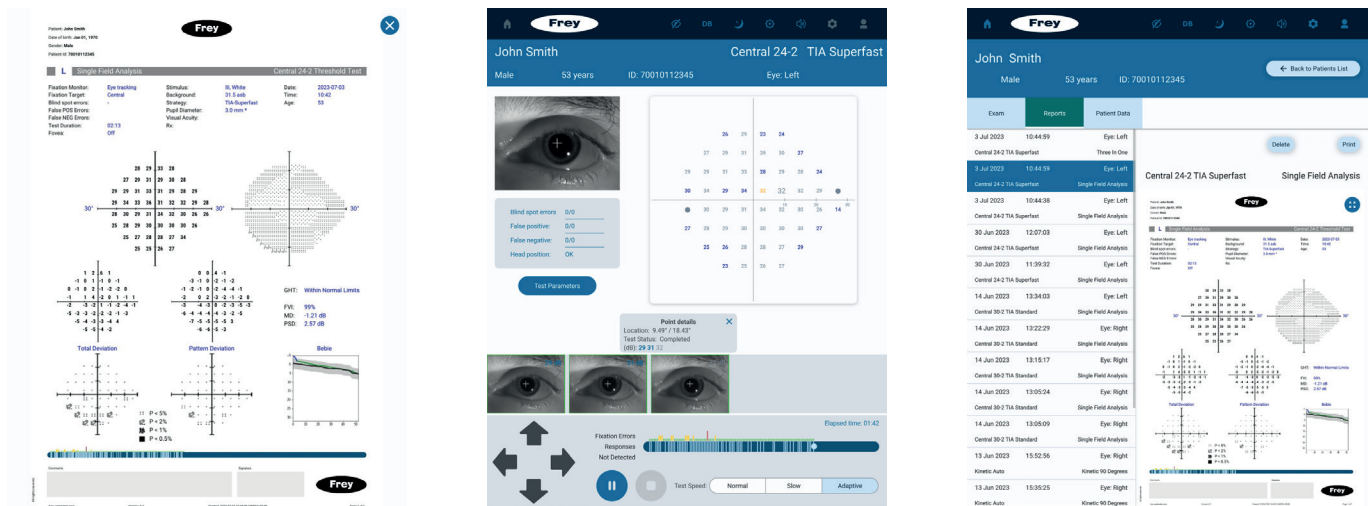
Patient: John Smith
Date of birth: Jan 01, 1970
Gender: Male
Patient Id: 70010112345

Frey

L Single Field Analysis Central 24-2 Threshold Test

Fixation Monitor: Eye tracking
Fixation Target: Central
Blind spot errors: -
False POS Errors:
False NEG Errors:
Test Duration: 02:13
Fovea: Off

Stimulus: III, White
Background: 31.5 asb
Strategy: TIA-Superfast
Pupil Diameter: 3.0 mm *
Visual Acuity:
Rx:

Date: 2023-07-03
Time: 10:42
Age: 53

28 29 31 28
27 29 31 29 30 28
29 31 33 31 29 28 29 30
29 31 34 33 36 31 32 32 29 28
30° 28 30 31 32 31 32 29 30 30° 30°
28 30 31 29 32 32 29 30 29
25 28 29 30 30 29 30 30
28 29 27 28 27 34
25 25 26 27

GHT: Within Normal Limits

FVI: 99%
MD: -1.21 dB
PSD: 2.57 dB

Total Deviation
Pattern Deviation
Bebie

P < 5%
P < 2%
P < 1%
P < 0.5%

Comments
Signature

Frey

Frey
DB

John Smith Central 24-2 TIA Superfast
Male 53 years ID: 70010112345 Eye: Left

Blind spot errors 0/0
False positive: 0/0
False negative: 0/0
Head position: OK

Test Parameters

26 29 33 24
27 29 31 29 30 27
29 29 31 33 29 30 28 34
30 34 29 34 32 32 32 29
30 29 31 34 32 35 32 26 14
27 29 30 30 30 30 27
25 26 28 30 27 29
23 25 26 27

Point details
Location: 9.49° / 18.43°
Test Status: Completed
(dB): 29 31 32

Elapsed time: 01:42
Fixation Errors
Responses
Not Detected

Test Speed: Normal Slow Adaptive

Frey
DB

John Smith
Male 53 years ID: 70010112345

Back to Patients List

Exam Reports Patient Data

3 Jul 2023 10:44:59 Eye: Left
Central 24-2 TIA Superfast Three In One
3 Jul 2023 10:44:59 Eye: Left
Central 24-2 TIA Superfast Single Field Analysis
3 Jul 2023 10:44:38 Eye: Left
Central 24-2 TIA Superfast Single Field Analysis
30 Jun 2023 12:07:03 Eye: Left
Central 24-2 TIA Superfast Single Field Analysis
30 Jun 2023 11:39:32 Eye: Left
Central 24-2 TIA Superfast Single Field Analysis
14 Jun 2023 13:34:03 Eye: Left
Central 30-2 TIA Standard Single Field Analysis
14 Jun 2023 13:22:29 Eye: Right
Central 30-2 TIA Standard Single Field Analysis
14 Jun 2023 13:15:17 Eye: Right
Central 30-2 TIA Standard Single Field Analysis
14 Jun 2023 13:05:24 Eye: Right
Central 30-2 TIA Standard Single Field Analysis
14 Jun 2023 13:05:09 Eye: Right
Central 30-2 TIA Standard Single Field Analysis
13 Jun 2023 15:52:56 Eye: Right
Kinetic Auto Kinetic 90 Degrees
13 Jun 2023 15:35:25 Eye: Right
Kinetic Auto Kinetic 90 Degrees

Delete Print

Central 24-2 TIA Superfast Single Field Analysis

Frey
L Single Field Analysis Central 24-2 Threshold Test
GHT: Within Normal Limits
Total Deviation Pattern Deviation Bebie
Frey